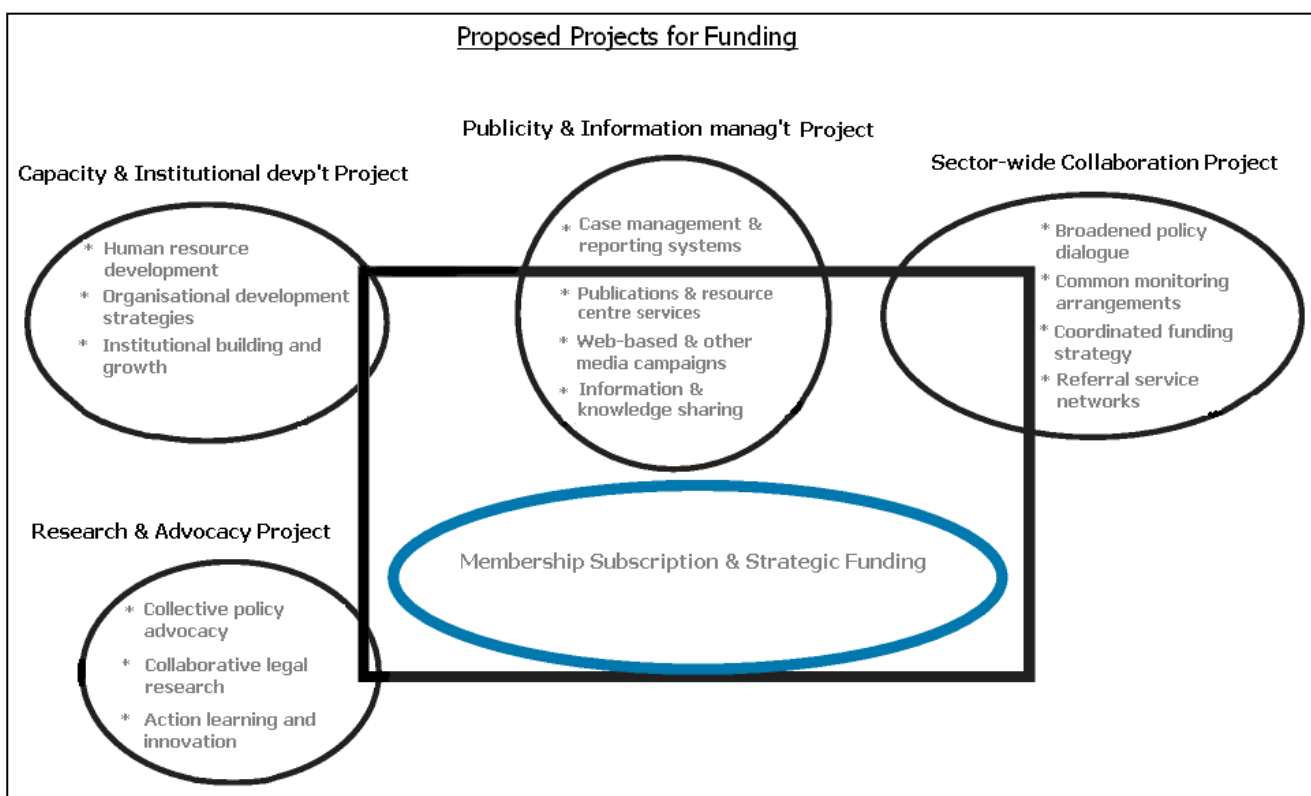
Proposed Projects for Funding

Publicity & Information manag't Project

Capacity & Institutional devp't Project

Sector-wide Collaboration Project

* Human resource development
* Organisational development strategies
* Institutional building and growth

* Case management & reporting systems
* Publications & resource centre services
* Web-based & other media campaigns
* Information & knowledge sharing

* Broadened policy dialogue
* Common monitoring arrangements
* Coordinated funding strategy
* Referral service networks

Research & Advocacy Project

Membership Subscription & Strategic Funding

* Collective policy advocacy
* Collaborative legal research
* Action learning and innovation